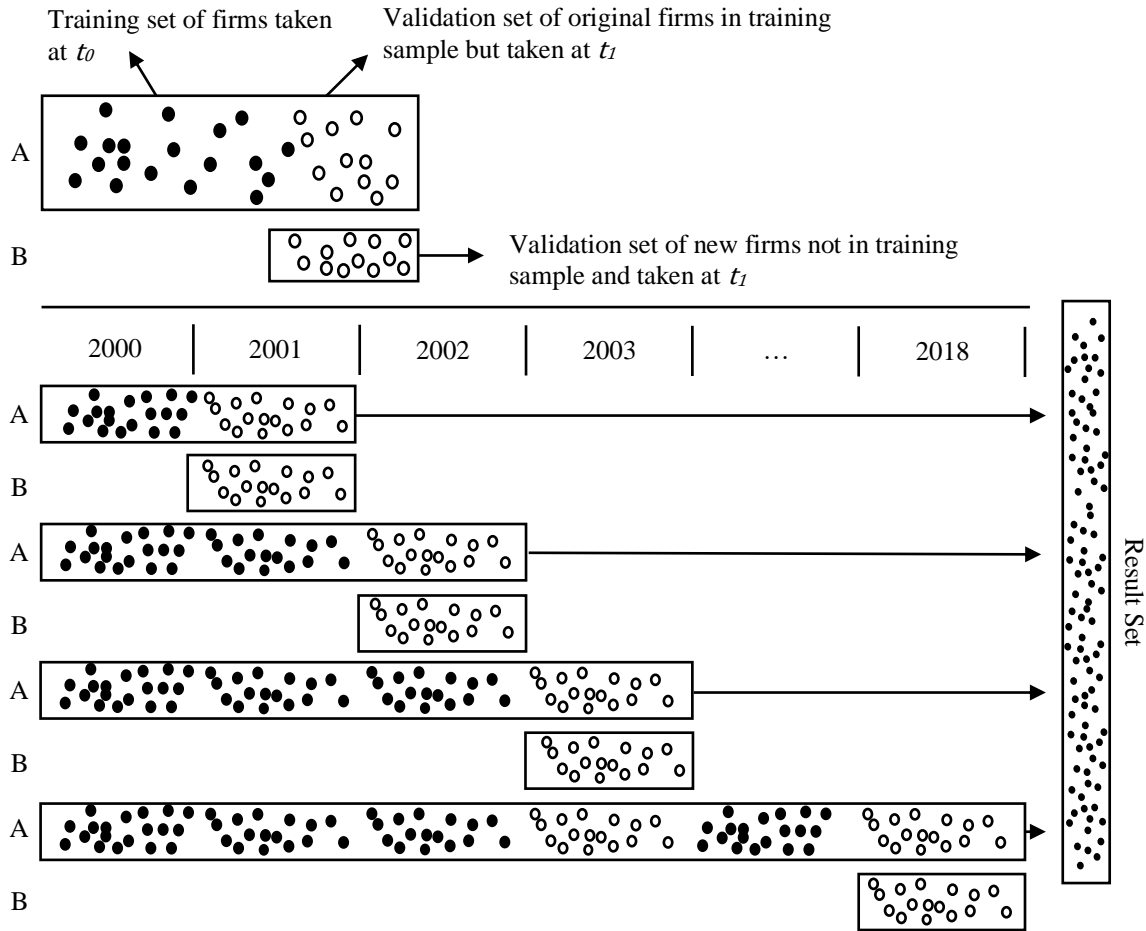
Training set of firms taken at $t_0$

Validation set of original firms in training sample but taken at $t_1$

A

B

Validation set of new firms not in training sample and taken at $t_1$

2000

2001

2002

2003

…

2018

A

B

A

B

A

B

A

B

Result Set